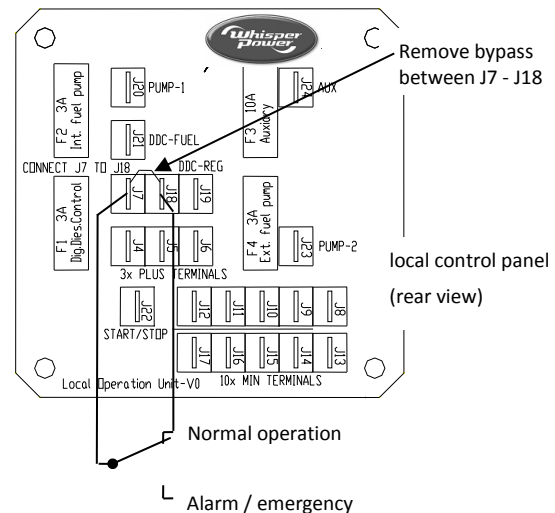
Whisper Power

Remove bypass between J7 - J18

F2 3A Int. fuel pump

J20 PUMP-1

J21 DDC-FUEL

F3 10A Auxiliary

J24 AUX

CONNECT J7 TO J18

DDC-REG

J7 J18 J19

F1 3A Dig.Dies.Control

F4 3A Ext. fuel pump

J4 J5 J6

3x PLUS TERMINALS

J23 PUMP-2

local control panel

(rear view)

J22

START/STOP

J12 J11 J10 J9 J8

J17 J16 J15 J14 J13

Local Operation Unit-V0

10x MIN TERMINALS

Normal operation

Alarm / emergency